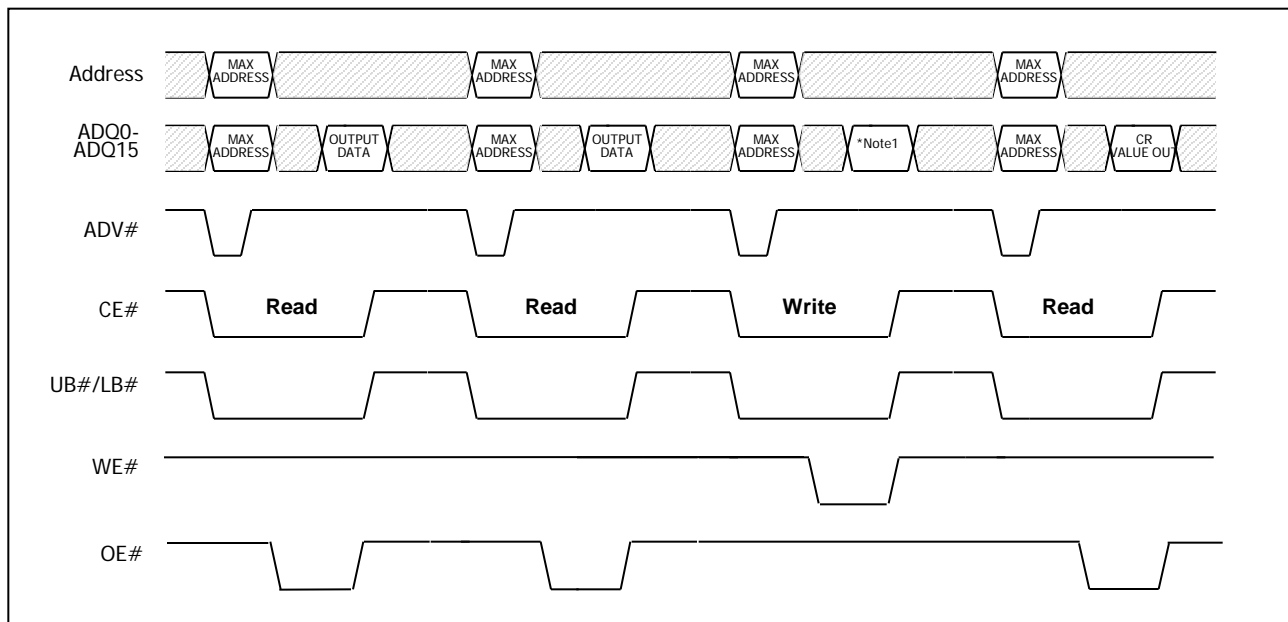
Address
MAX ADDRESS
MAX ADDRESS
MAX ADDRESS
MAX ADDRESS

ADQ0-ADQ15
MAX ADDRESS
OUTPUT DATA
MAX ADDRESS
OUTPUT DATA
MAX ADDRESS
*Note1
MAX ADDRESS
CR VALUE OUT

ADV#

CE#
Read
Read
Write
Read

UB#/LB#

WE#

OE#